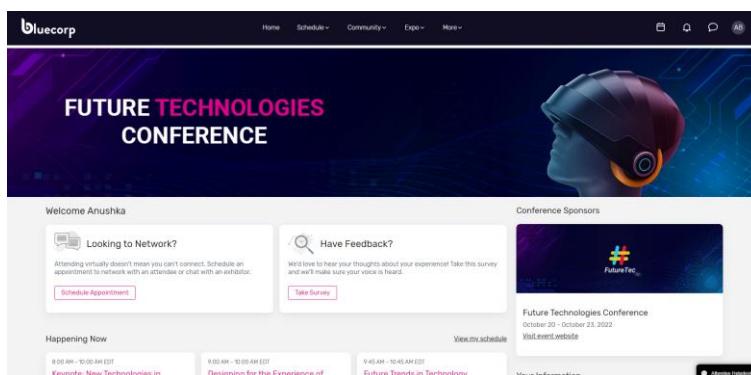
bluecorp

Home Schedule Community Expo More

AB

FUTURE TECHNOLOGIES CONFERENCE

Welcome Anushka

Looking to Network?

Attending virtually doesn't mean you can't connect. Schedule an appointment to network with an attendee or chat with an exhibitor.

Schedule Appointment

Have Feedback?

We'd love to hear your thoughts about your experience! Take this survey and we'll make sure your voice is heard.

Take Survey

Conference Sponsors

FutureTec

Future Technologies Conference

October 20 - October 23, 2022

Visit event website

Happening Now

View my schedule

8:00 AM - 10:00 AM EDT

Keynote: New Technologies in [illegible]

9:00 AM - 10:00 AM EDT

Designing for the Experience of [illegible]

9:45 AM - 10:45 AM EDT

Future Trends in Technology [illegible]

Your Information

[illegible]